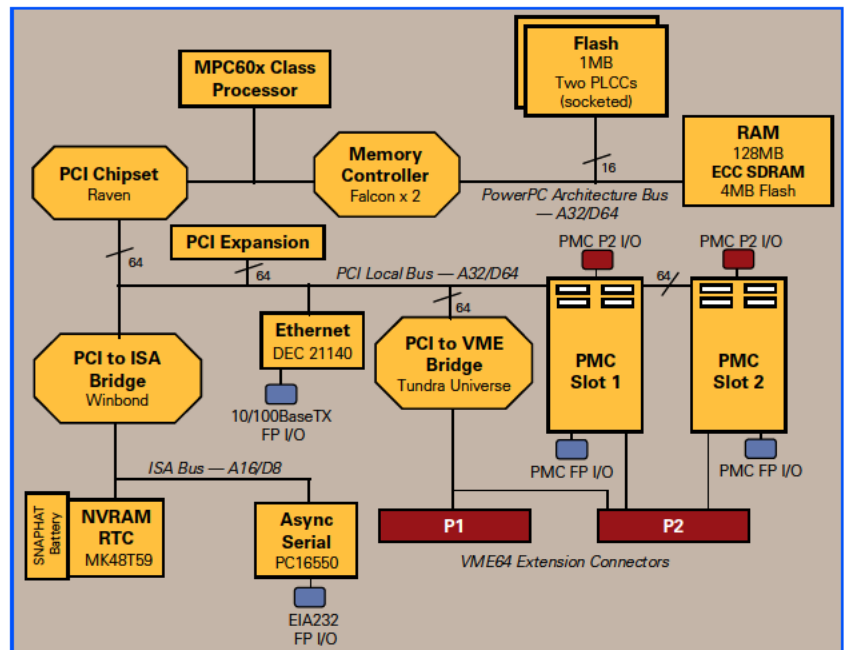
Flash
1MB
Two PLCCs
(socketed)

MPC60x Class
Processor

RAM
128MB
ECC SDRAM
4MB Flash

PCI Chipset
Raven

Memory
Controller
Falcon x 2

16

PowerPC Architecture Bus
— A32/D64

64

PCI Expansion

64

PMC P2 I/O

PMC P2 I/O

PCI Local Bus — A32/D64

64

64

Ethernet
DEC 21140

PCI to ISA
Bridge
Winbond

PCI to VME
Bridge
Tundra Universe

PMC
Slot 1

PMC
Slot 2

10/100BaseTX
FP I/O

PMC FP I/O

PMC FP I/O

ISA Bus — A16/D8

SNAPHAT
Battery

NVRAM
RTC
MK48T59

Async
Serial
PC16550

P1

P2

VME64 Extension Connectors

EIA232
FP I/O